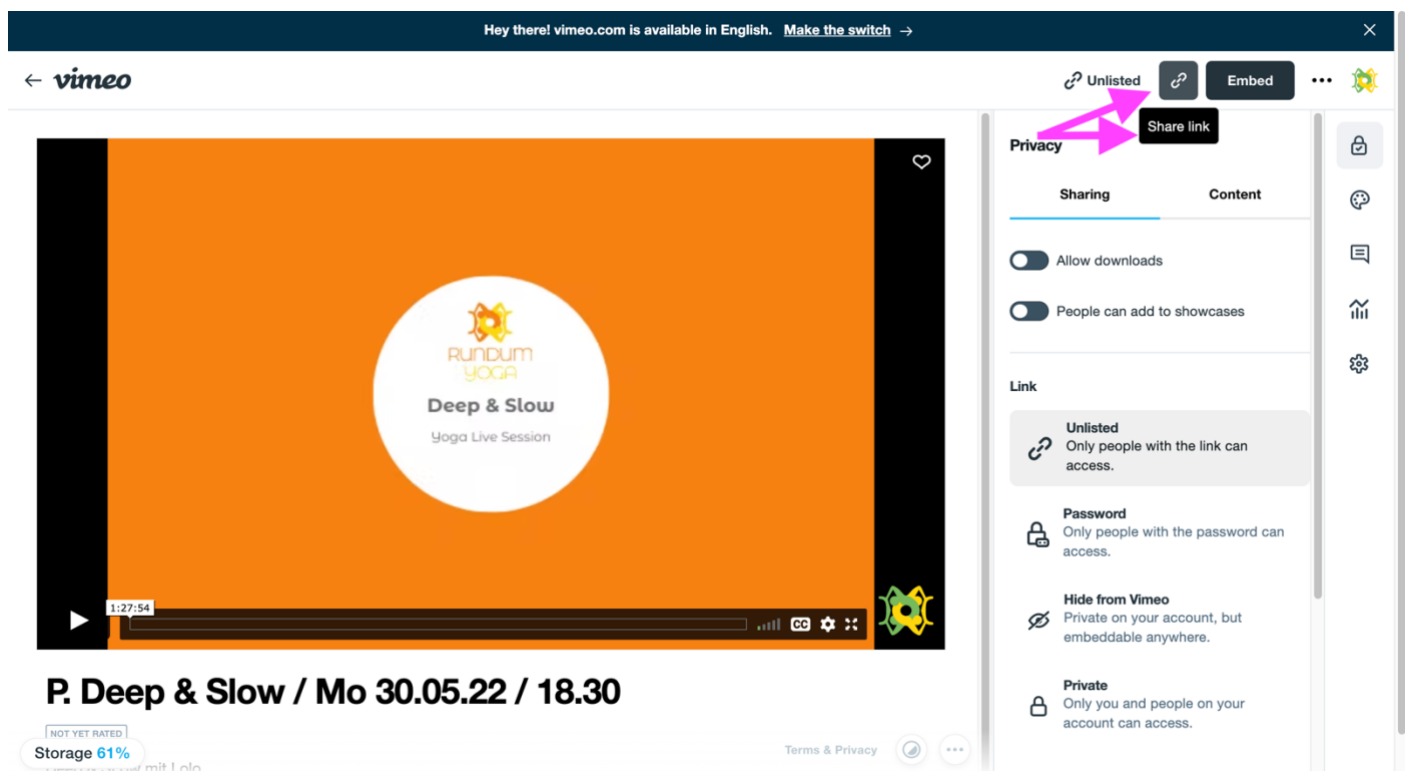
Hey there! vimeo.com is available in English. Make the switch →

← vimeo

Unlisted

Embed

Share link

Privacy

Sharing

Content

Allow downloads

People can add to showcases

Link

Unlisted
Only people with the link can access.

Password
Only people with the password can access.

Hide from Vimeo
Private on your account, but embeddable anywhere.

Private
Only you and people on your account can access.

RUNDUM YOGA

Deep & Slow

Yoga Live Session

1:27:54

CC

P. Deep & Slow / Mo 30.05.22 / 18.30

NOT YET RATED

Storage 61%

Terms & Privacy

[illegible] mit Lolo